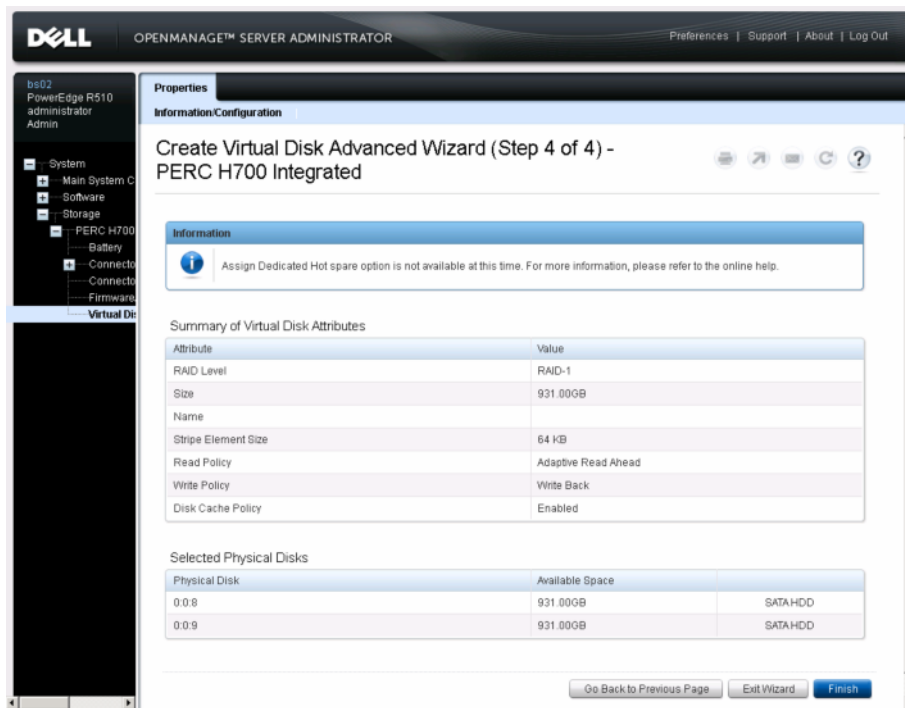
DELL OPENMANAGE™ SERVER ADMINISTRATOR

Preferences | Support | About | Log Out

bs02
PowerEdge R510
administrator
Admin

System
Main System C
Software
Storage
PERC H700
Battery
Connecto
Connecto
Firmware
Virtual Dis

Properties

Information/Configuration

Create Virtual Disk Advanced Wizard (Step 4 of 4) - PERC H700 Integrated

Information

Assign Dedicated Hot spare option is not available at this time. For more information, please refer to the online help.

Summary of Virtual Disk Attributes

| Attribute | Value |
|---|---|
| RAID Level | RAID-1 |
| Size | 931.00GB |
| Name | |
| Stripe Element Size | 64 KB |
| Read Policy | Adaptive Read Ahead |
| Write Policy | Write Back |
| Disk Cache Policy | Enabled |

Selected Physical Disks

| Physical Disk | Available Space | |
|---|---|---|
| 0:0:8 | 931.00GB | SATA HDD |
| 0:0:9 | 931.00GB | SATA HDD |

Go Back to Previous Page Exit Wizard Finish